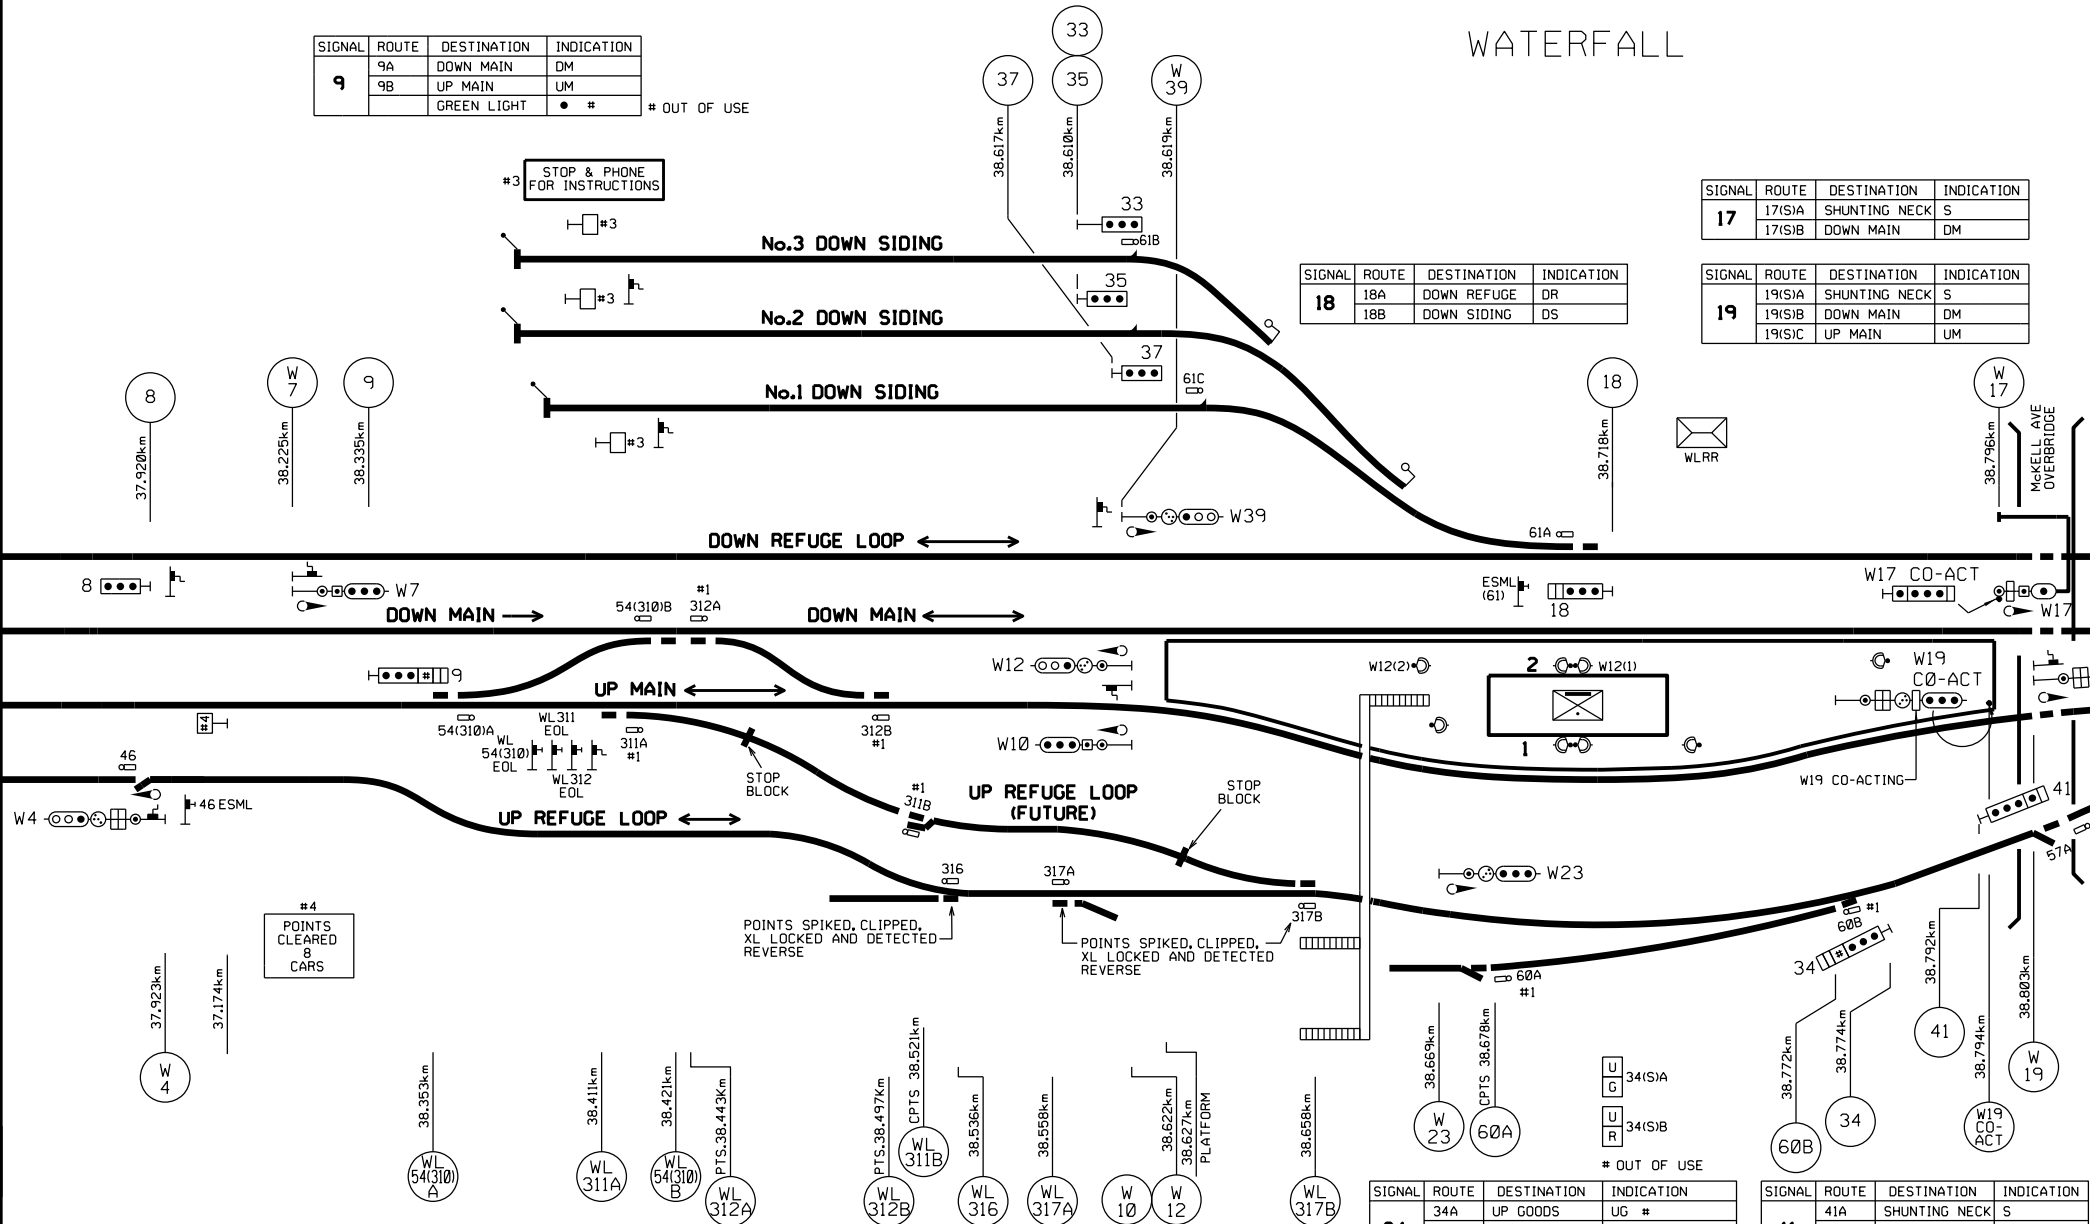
| SIGNAL | ROUTE | DESTINATION | INDICATION |
|---|---|---|---|
| 9 | 9A | DOWN MAIN | DM |
| | 9B | UP MAIN | UM |
| | | GREEN LIGHT | ● # |

# OUT OF USE

WATERFALL

33

37 35 W 39

38.617km 38.610km 38.619km

#3 STOP & PHONE FOR INSTRUCTIONS

#3

33

61B

No.3 DOWN SIDING

35

#3

No.2 DOWN SIDING

37

61C

No.1 DOWN SIDING

#3

| SIGNAL | ROUTE | DESTINATION | INDICATION |
|---|---|---|---|
| 17 | 17(S)A | SHUNTING NECK | S |
| | 17(S)B | DOWN MAIN | DM |

| SIGNAL | ROUTE | DESTINATION | INDICATION |
|---|---|---|---|
| 18 | 18A | DOWN REFUGE | DR |
| | 18B | DOWN SIDING | DS |

| SIGNAL | ROUTE | DESTINATION | INDICATION |
|---|---|---|---|
| 19 | 19(S)A | SHUNTING NECK | S |
| | 19(S)B | DOWN MAIN | DM |
| | 19(S)C | UP MAIN | UM |

8 W 7 9 18 W 17

37.920km 38.225km 38.335km 38.718km 38.796km

WLRR

McKELL AVE OVERBRIDGE

W39

61A

DOWN REFUGE LOOP

8 W7

DOWN MAIN

54(310)B #1 312A

DOWN MAIN

ESML (61)

18

W17 CO-ACT

W17

W12

UP MAIN

W12(2) 2 W12(1)

W19 CO-ACT

#4

9

54(310)A WL 54(310) EOL WL311 EOL WL312 EOL 311A #1

312B #1

W10

1

W19 CO-ACTING

46

STOP BLOCK

#1 311B

UP REFUGE LOOP (FUTURE)

STOP BLOCK

41

W4 46 ESML

UP REFUGE LOOP

316 317A

W23

57A

POINTS SPIKED, CLIPPED, XL LOCKED AND DETECTED REVERSE

POINTS SPIKED, CLIPPED, XL LOCKED AND DETECTED REVERSE

317B

60B #1

34

60A #1

#4 POINTS CLEARED 8 CARS

37.923km 37.174km

38.792km 38.803km

W 4

38.353km 38.411km 38.421km PTS.38.443km PTS.38.497km CPTS 38.521km 38.536km 38.558km 38.622km 38.627km PLATFORM 38.658km 38.669km CPTS 38.678km 38.772km 38.774km 38.794km

41 W 19

U G 34(S)A

U R 34(S)B

# OUT OF USE

WL 54(310) A WL 311A WL 54(310) B WL 312A WL 312B WL 311B WL 316 WL 317A W 10 W 12 WL 317B W 23 60A 60B 34 W19 CO-ACT

| SIGNAL | ROUTE | DESTINATION | INDICATION |
|---|---|---|---|
| 34 | 34A | UP GOODS | UG # |

| SIGNAL | ROUTE | DESTINATION | INDICATION |
|---|---|---|---|
| 41 | 41A | SHUNTING NECK | S |